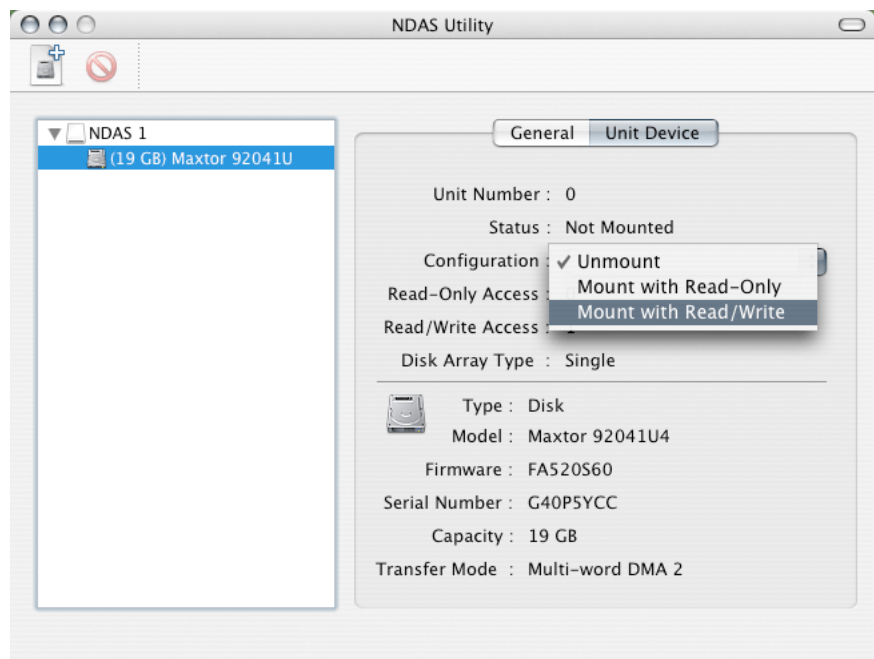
NDAS Utility

NDAS 1
(19 GB) Maxtor 92041U

General | Unit Device

Unit Number : 0
Status : Not Mounted
Configuration : ✓ Unmount
Mount with Read-Only
Mount with Read/Write
Read-Only Access : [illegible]
Read/Write Access : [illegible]
Disk Array Type : Single

Type : Disk
Model : Maxtor 92041U4
Firmware : FA520S60
Serial Number : G40P5YCC
Capacity : 19 GB
Transfer Mode : Multi-word DMA 2